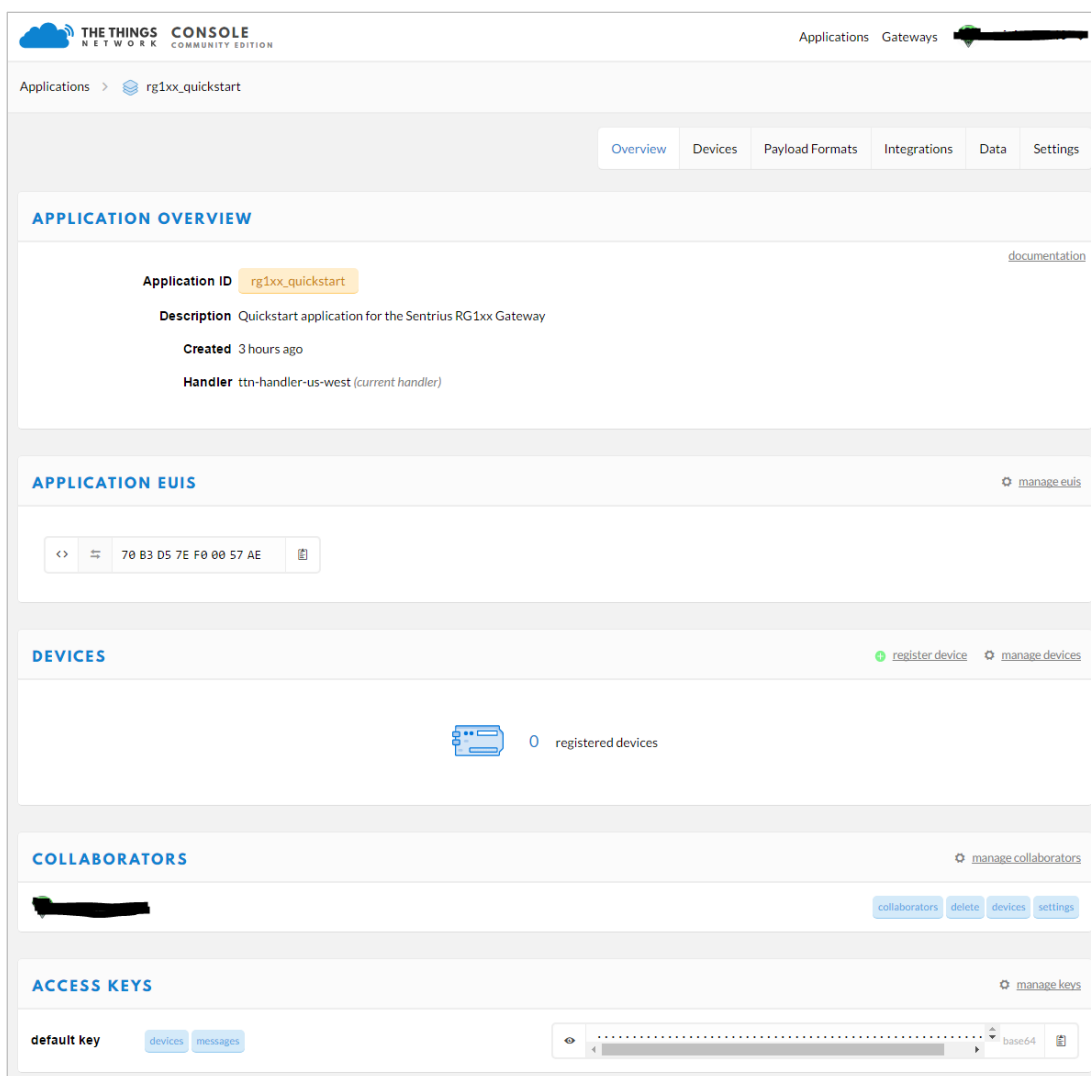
THE THINGS NETWORK CONSOLE COMMUNITY EDITION

Applications Gateways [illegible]

Applications > rg1xx_quickstart

Overview Devices Payload Formats Integrations Data Settings

APPLICATION OVERVIEW

documentation

Application ID rg1xx_quickstart

Description Quickstart application for the Sentrius RG1xx Gateway

Created 3 hours ago

Handler ttn-handler-us-west (current handler)

APPLICATION EUIS

manage euis

<> ⇆ 70 B3 D5 7E F0 00 57 AE

DEVICES

register device manage devices

0 registered devices

COLLABORATORS

manage collaborators

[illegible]

collaborators delete devices settings

ACCESS KEYS

manage keys

default key devices messages

base64